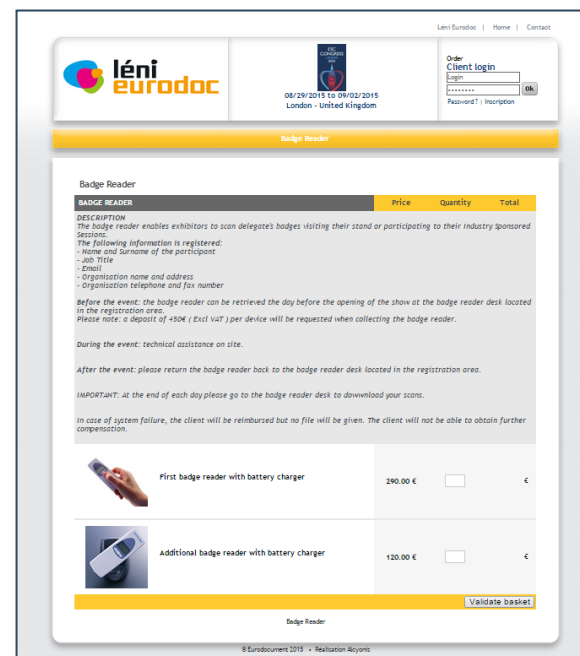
Léni Eurodoc | Home | Contact

léni eurodoc

ESC CONGRESS 2015

08/29/2015 to 09/02/2015
London - United Kingdom

Order
Client login
Login
••••••••
Ok
Password? | Inscription

Badge Reader

Badge Reader

| BADGE READER | Price | Quantity | Total |
|---|---|---|---|

DESCRIPTION
The badge reader enables exhibitors to scan delegate's badges visiting their stand or participating to their Industry Sponsored Sessions.
The following information is registered:
- Name and Surname of the participant
- Job Title
- Email
- Organisation name and address
- Organisation telephone and fax number

Before the event: the badge reader can be retrieved the day before the opening of the show at the badge reader desk located in the registration area.
Please note: a deposit of 450€ ( Excl VAT ) per device will be requested when collecting the badge reader.

During the event: technical assistance on site.

After the event: please return the badge reader back to the badge reader desk located in the registration area.

IMPORTANT: At the end of each day please go to the badge reader desk to download your scans.

In case of system failure, the client will be reimbursed but no file will be given. The client will not be able to obtain further compensation.

| | Price | Quantity | Total |
|---|---|---|---|
| First badge reader with battery charger | 290.00 € | | € |
| Additional badge reader with battery charger | 120.00 € | | € |

Validate basket

Badge Reader

® Eurodocument 2015 • Realisation Alcyonis